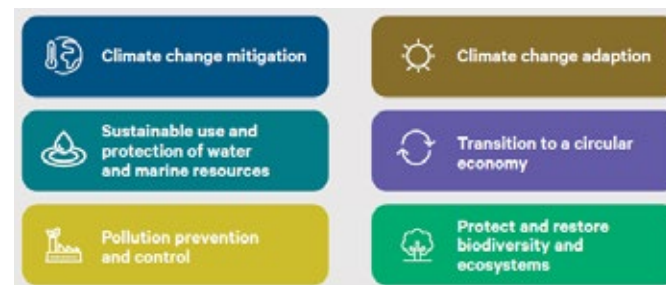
Climate change mitigation

Climate change adaption

Sustainable use and protection of water and marine resources

Transition to a circular economy

Pollution prevention and control

Protect and restore biodiversity and ecosystems